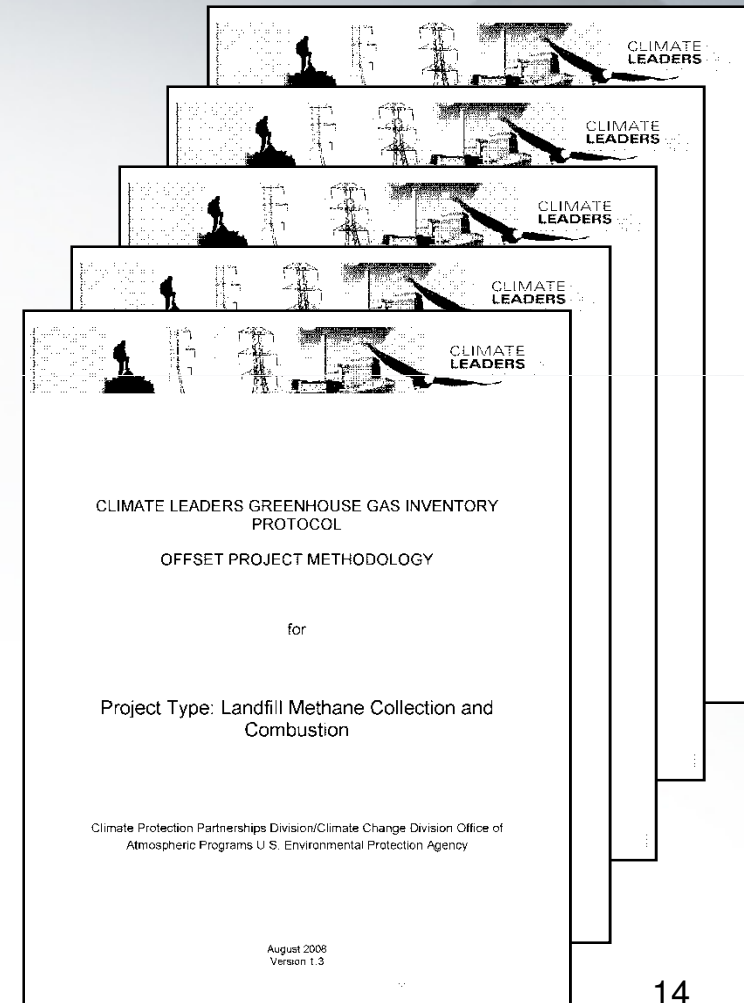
CLIMATE LEADERS

CLIMATE LEADERS

CLIMATE LEADERS

CLIMATE LEADERS

CLIMATE LEADERS

CLIMATE LEADERS GREENHOUSE GAS INVENTORY PROTOCOL

OFFSET PROJECT METHODOLOGY

for

Project Type: Landfill Methane Collection and Combustion

Climate Protection Partnerships Division/Climate Change Division Office of Atmospheric Programs U.S. Environmental Protection Agency

August 2008
Version 1.3

14